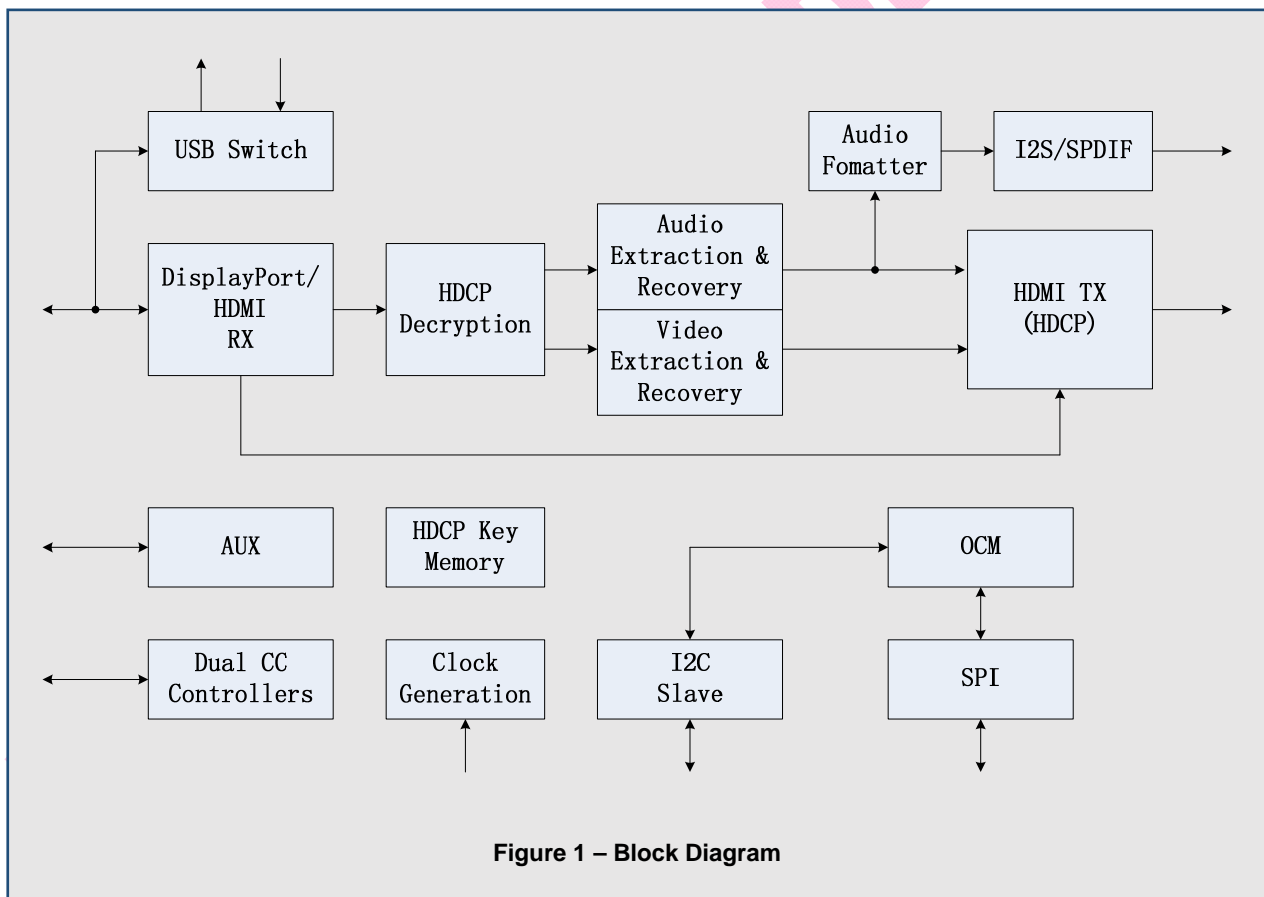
USB Switch

Audio Fomatter

I2S/SPDIF

DisplayPort/ HDMI RX

HDCP Decryption

Audio Extraction & Recovery

Video Extraction & Recovery

HDMI TX (HDCP)

AUX

HDCP Key Memory

OCM

Dual CC Controllers

Clock Generation

I2C Slave

SPI

Figure 1 – Block Diagram